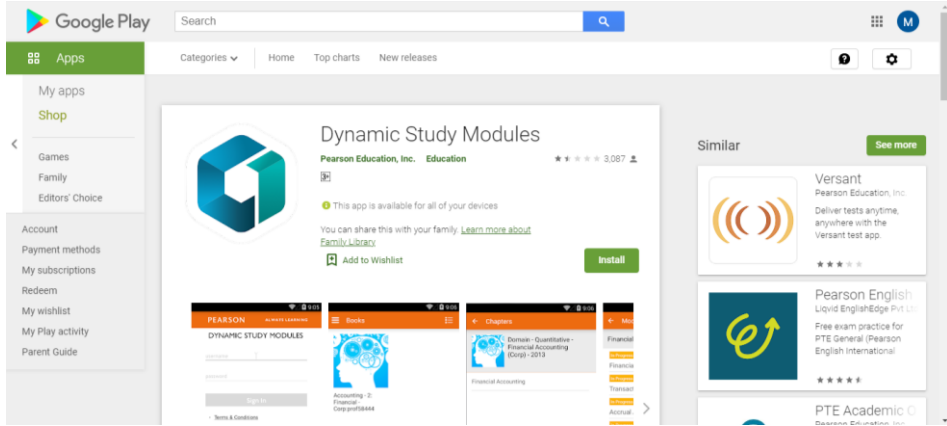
Google Play

Search

M

Apps

Categories

Home

Top charts

New releases

My apps

Shop

Games

Family

Editors' Choice

Account

Payment methods

My subscriptions

Redeem

My wishlist

My Play activity

Parent Guide

Dynamic Study Modules

Pearson Education, Inc. Education

3,087

This app is available for all of your devices

You can share this with your family. Learn more about Family Library

Add to Wishlist

Install

PEARSON ALWAYS LEARNING

DYNAMIC STUDY MODULES

Sign In

Terms & Conditions

Books

Accounting - 2: Financial - Corp.prof58444

Chapters

Domain - Quantitative - Financial Accounting (Corp) - 2013

Financial Accounting

Financial

Transact

Accrual

Similar

See more

Versant

Pearson Education, Inc

Deliver tests anytime, anywhere with the Versant test app.

Pearson English

Liqvid EnglishEdge Pvt Ltd

Free exam practice for PTE General (Pearson English International

PTE Academic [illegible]

Pearson Education, Inc